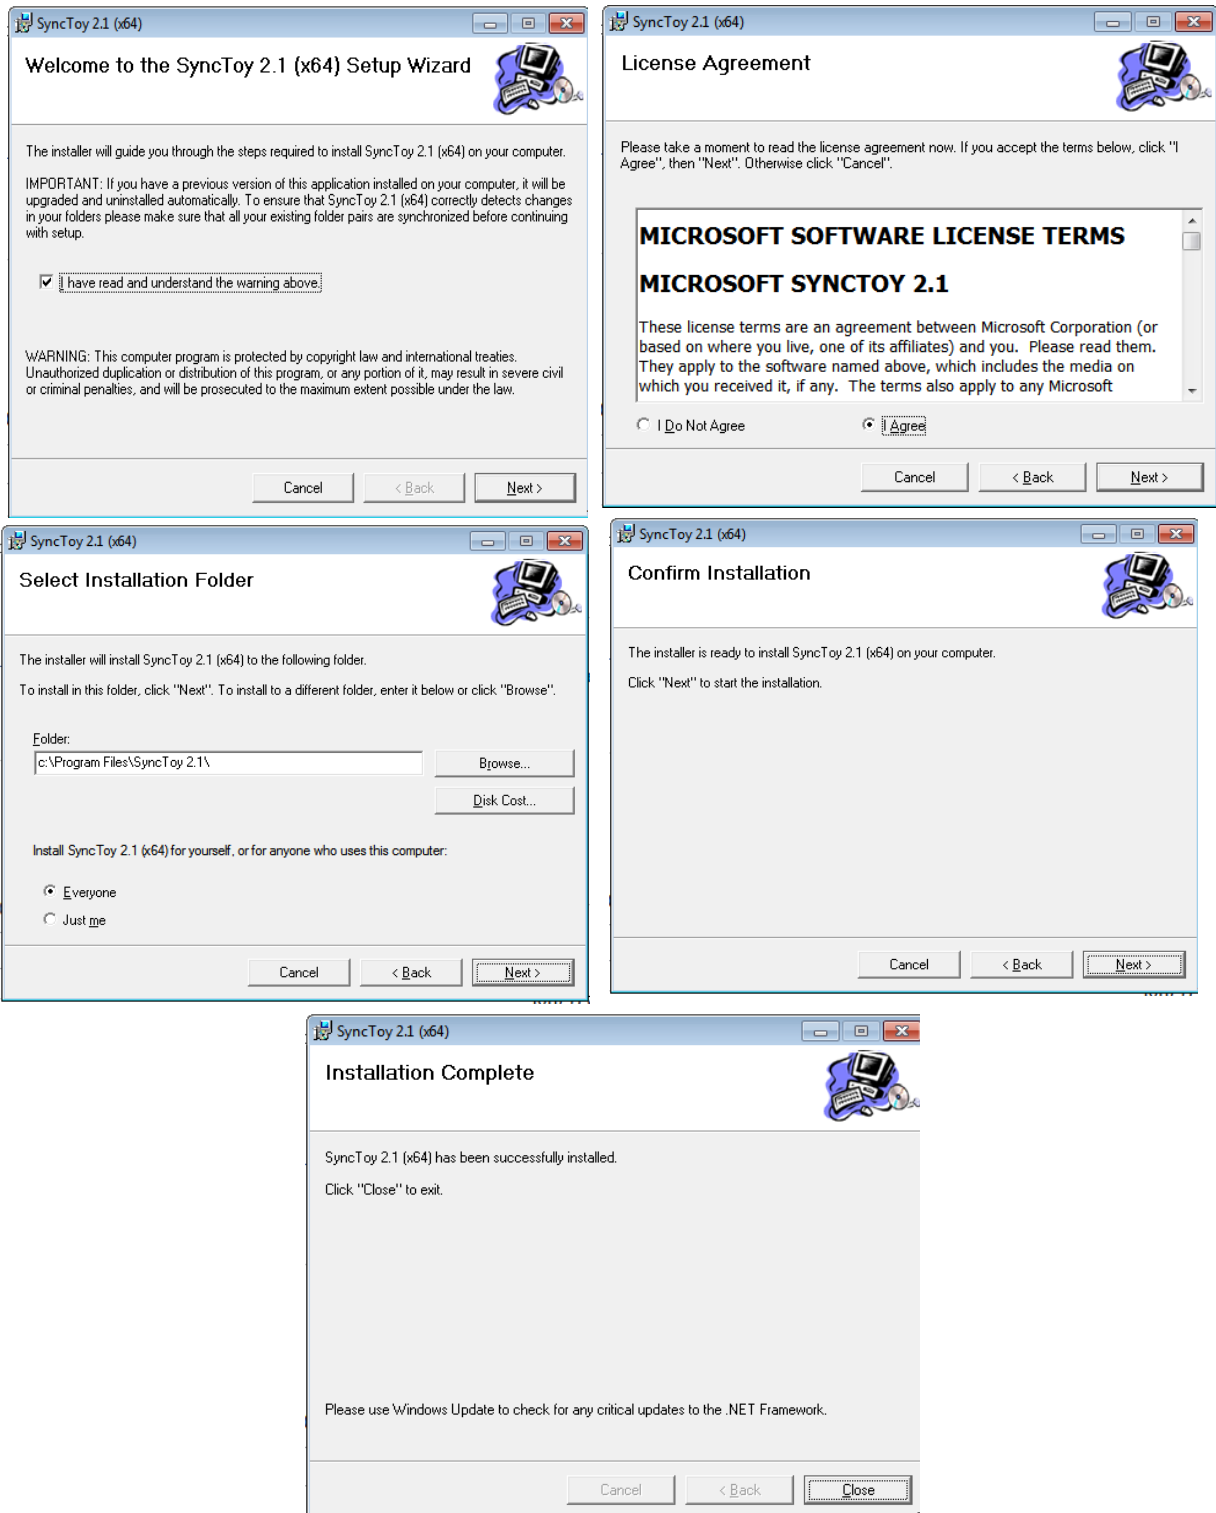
SyncToy 2.1 (x64)

Welcome to the SyncToy 2.1 (x64) Setup Wizard

The installer will guide you through the steps required to install SyncToy 2.1 (x64) on your computer.

IMPORTANT: If you have a previous version of this application installed on your computer, it will be upgraded and uninstalled automatically. To ensure that SyncToy 2.1 (x64) correctly detects changes in your folders please make sure that all your existing folder pairs are synchronized before continuing with setup.

☑ I have read and understand the warning above.

WARNING: This computer program is protected by copyright law and international treaties. Unauthorized duplication or distribution of this program, or any portion of it, may result in severe civil or criminal penalties, and will be prosecuted to the maximum extent possible under the law.

Cancel | < Back | Next >

SyncToy 2.1 (x64)

License Agreement

Please take a moment to read the license agreement now. If you accept the terms below, click "I Agree", then "Next". Otherwise click "Cancel".

MICROSOFT SOFTWARE LICENSE TERMS

MICROSOFT SYNCTOY 2.1

These license terms are an agreement between Microsoft Corporation (or based on where you live, one of its affiliates) and you. Please read them. They apply to the software named above, which includes the media on which you received it, if any. The terms also apply to any Microsoft

I Do Not Agree | I Agree

Cancel | < Back | Next >

SyncToy 2.1 (x64)

Select Installation Folder

The installer will install SyncToy 2.1 (x64) to the following folder.

To install in this folder, click "Next". To install to a different folder, enter it below or click "Browse".

Folder:
c:\Program Files\SyncToy 2.1\

Browse...

Disk Cost...

Install SyncToy 2.1 (x64) for yourself, or for anyone who uses this computer:

Everyone

Just me

Cancel | < Back | Next >

SyncToy 2.1 (x64)

Confirm Installation

The installer is ready to install SyncToy 2.1 (x64) on your computer.

Click "Next" to start the installation.

Cancel | < Back | Next >

SyncToy 2.1 (x64)

Installation Complete

SyncToy 2.1 (x64) has been successfully installed.

Click "Close" to exit.

Please use Windows Update to check for any critical updates to the .NET Framework.

Cancel | < Back | Close